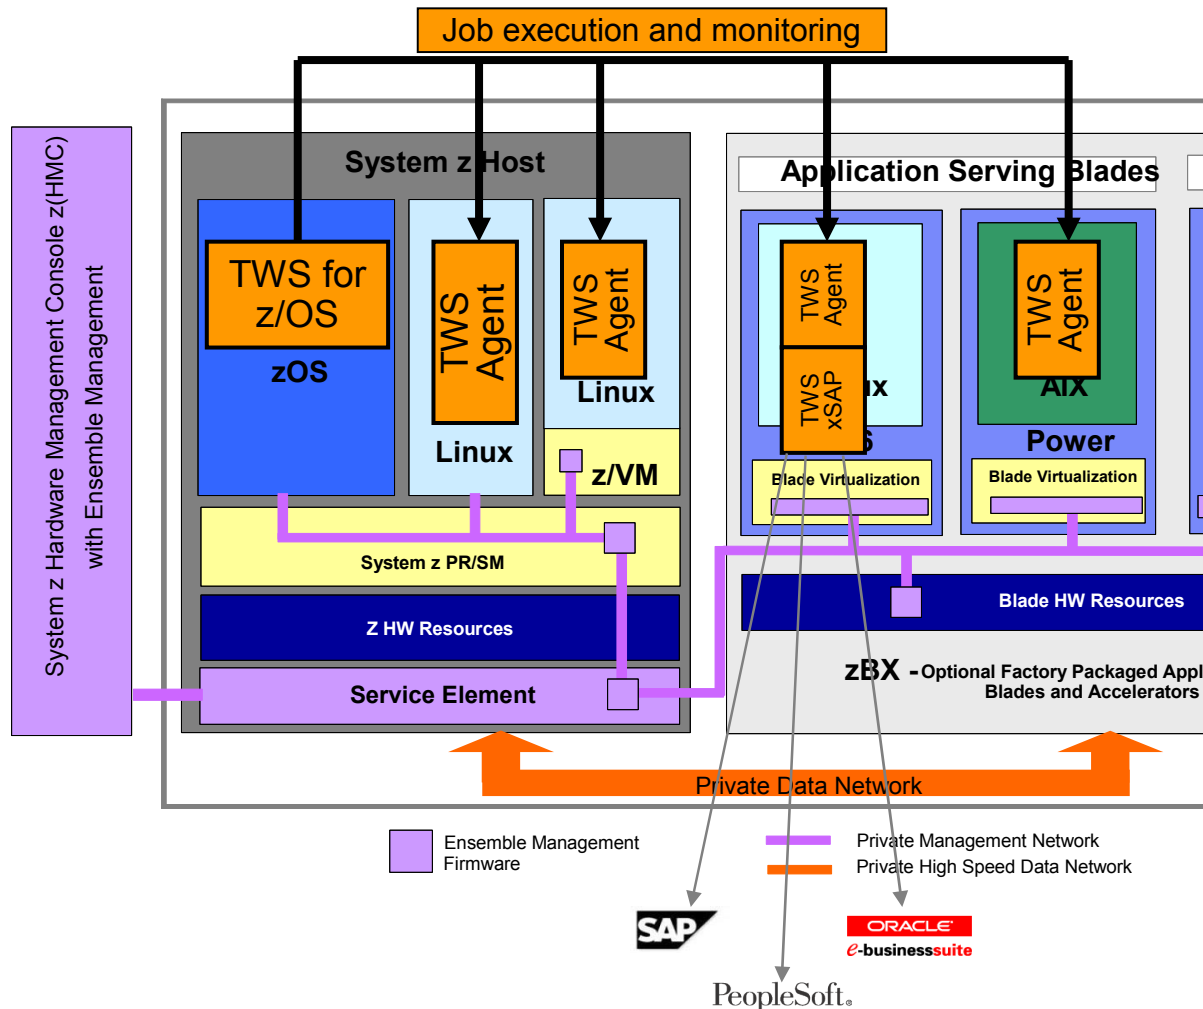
Job execution and monitoring

System z Hardware Management Console z(HMC) with Ensemble Management

System z Host

TWS for z/OS

zOS

TWS Agent

Linux

TWS Agent

Linux

z/VM

System z PR/SM

Z HW Resources

Service Element

Application Serving Blades

TWS Agent

TWS xSAP

ux

S

Blade Virtualization

TWS Agent

AIX

Power

Blade Virtualization

Blade HW Resources

zBX - Optional Factory Packaged Appl Blades and Accelerators

Private Data Network

Ensemble Management Firmware

Private Management Network

Private High Speed Data Network

SAP

ORACLE
e-businesssuite

PeopleSoft.